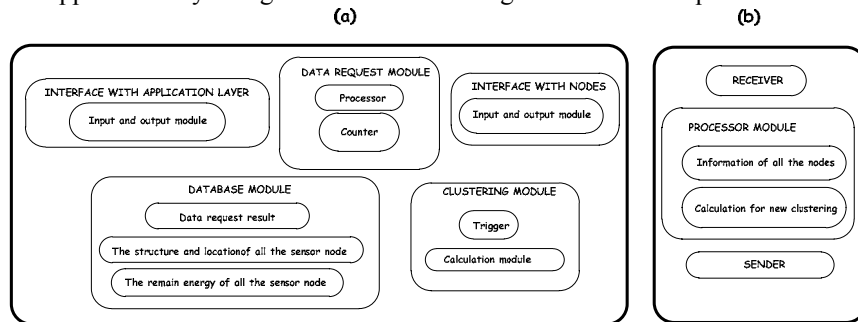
(a)

INTERFACE WITH APPLICATION LAYER
Input and output module

DATA REQUEST MODULE
Processor
Counter

INTERFACE WITH NODES
Input and output module

DATABASE MODULE
Data request result
The structure and locationof all the sensor node
The remain energy of all the sensor node

CLUSTERING MODULE
Trigger
Calculation module

(b)

RECEIVER

PROCESSOR MODULE
Information of all the nodes
Calculation for new clustering

SENDER